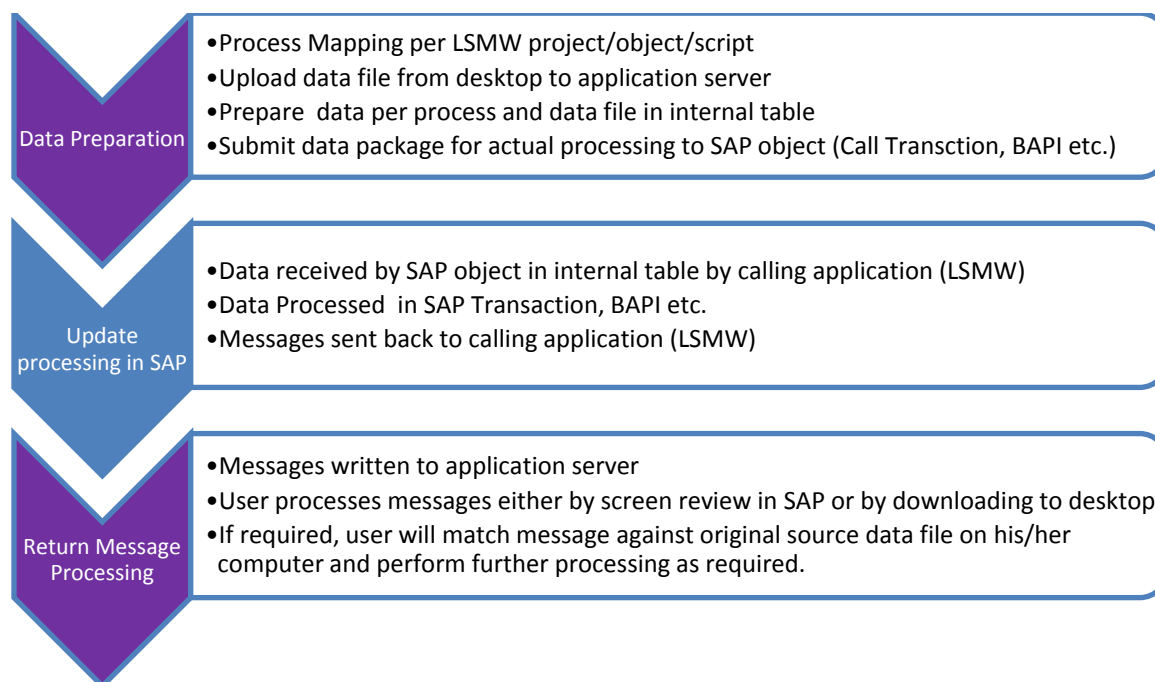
Data Preparation

•Process Mapping per LSMW project/object/script
•Upload data file from desktop to application server
•Prepare data per process and data file in internal table
•Submit data package for actual processing to SAP object (Call Transction, BAPI etc.)

Update processing in SAP

•Data received by SAP object in internal table by calling application (LSMW)
•Data Processed in SAP Transaction, BAPI etc.
•Messages sent back to calling application (LSMW)

Return Message Processing

•Messages written to application server
•User processes messages either by screen review in SAP or by downloading to desktop
•If required, user will match message against original source data file on his/her computer and perform further processing as required.